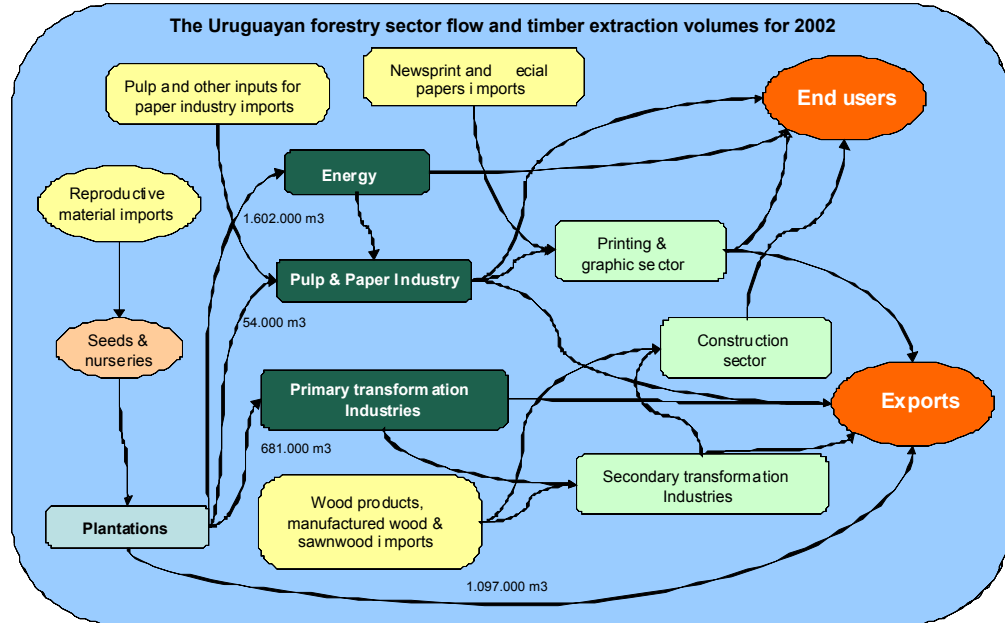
The Uruguayan forestry sector flow and timber extraction volumes for 2002

Pulp and other inputs for paper industry imports

Newsprint and ecial papers imports

End users

Reproductive material imports

Energy

1.602.000 m3

Printing & graphic sector

Pulp & Paper Industry

54.000 m3

Seeds & nurseries

Construction sector

Primary transformation Industries

Exports

681.000 m3

Secondary transformation Industries

Wood products, manufactured wood & sawnwood imports

Plantations

1.097.000 m3